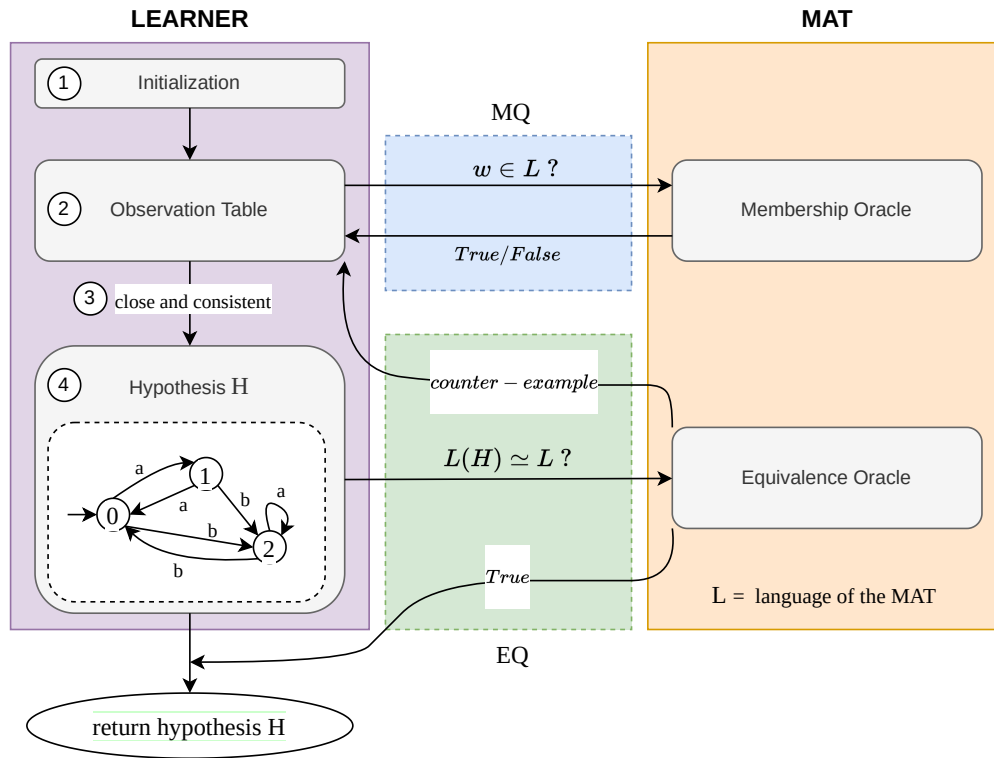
LEARNER

MAT

1 Initialization

MQ

2 Observation Table

$w \in L$ ?

Membership Oracle

$True/False$

3 close and consistent

4 Hypothesis H

$counter-example$

a
1
b
a
a
0
b
2
b

$L(H) \simeq L$ ?

Equivalence Oracle

$True$

L = language of the MAT

EQ

return hypothesis H